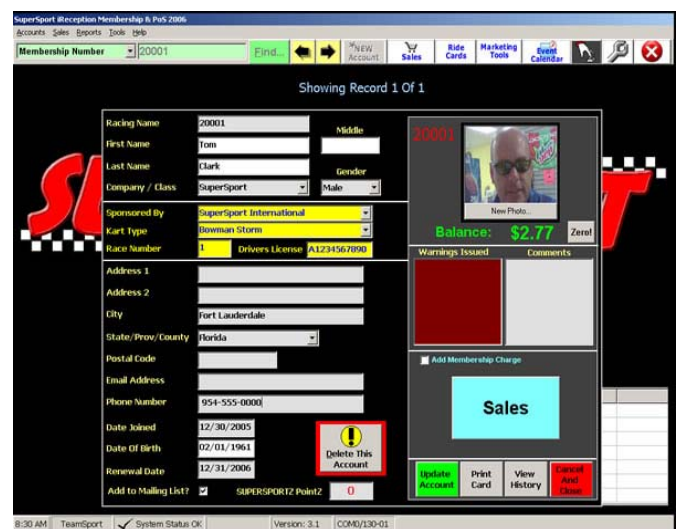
SuperSport iReception Membership & PoS 2006

Accounts Sales Reports Tools Help

Membership Number 20001 Find... NEW Account Sales Ride Cards Marketing Tools Event Calendar

Showing Record 1 Of 1

Racing Name 20001
Middle
First Name Tom
Last Name Clark
Gender
Company / Class SuperSport
Male

Sponsored By SuperSport International
Kart Type Bowman Storm
Race Number 1 Drivers License A1234567890

Address 1
Address 2
City Fort Lauderdale
State/Prov/County Florida
Postal Code
Email Address
Phone Number 954-555-0000

Date Joined 12/30/2005
Date Of Birth 02/01/1961
Renewal Date 12/31/2006
Add to Mailing List?
SUPERSPORTZ PointZ 0

Delete This Account

20001
New Photo...
Balance: $2.77 Zero!
Warnings Issued Comments
Add Membership Charge
Sales

Update Account
Print Card
View History
Cancel And Close

8:30 AM TeamSport System Status OK Version: 3.1 COM0/130-01